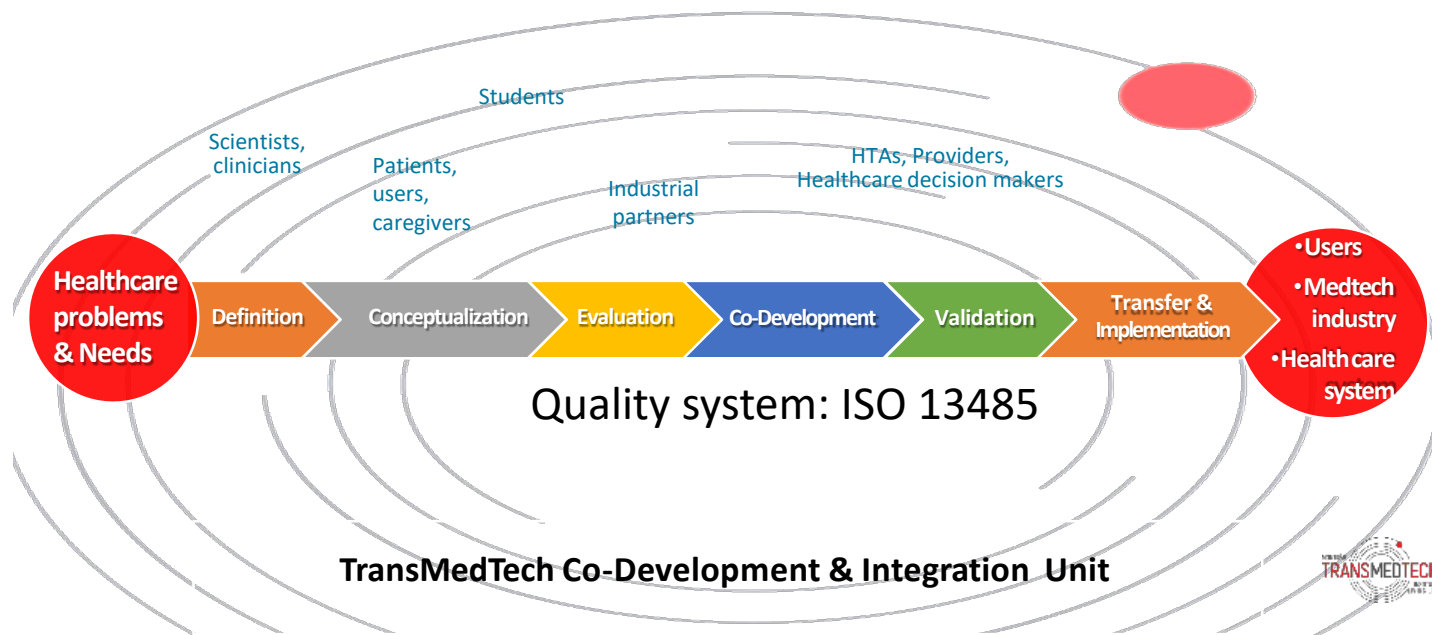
Students

Scientists, clinicians

Patients, users, caregivers

Industrial partners

HTAs, Providers, Healthcare decision makers

Healthcare problems & Needs

Definition

Conceptualization

Evaluation

Co-Development

Validation

Transfer & Implementation

•Users
•Medtech industry
•Healthcare system

Quality system: ISO 13485

TransMedTech Co-Development & Integration Unit

TRANSMEDTEC